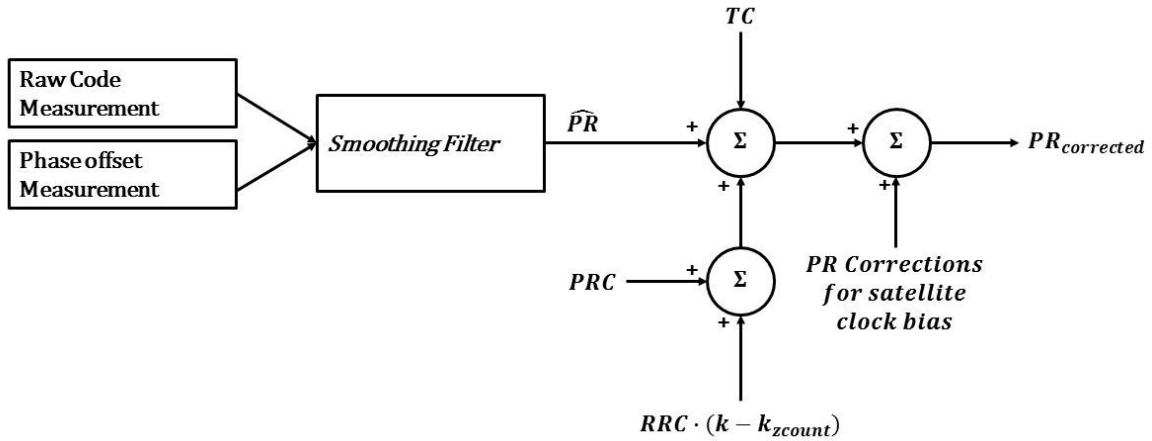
Raw Code Measurement

Phase offset Measurement

Smoothing Filter

$\widehat{PR}$

$TC$

+

+

$\Sigma$

+

+

$\Sigma$

$PR_{corrected}$

+

$PRC$

+

$\Sigma$

+

$PR$ Corrections for satellite clock bias

$RRC \cdot (k - k_{zcount})$